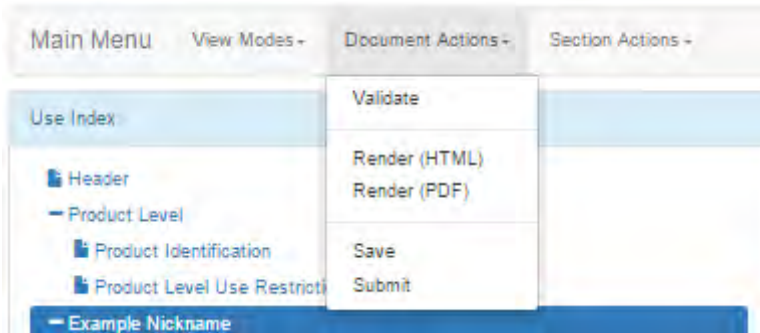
Main Menu View Modes - Document Actions - Section Actions -

Validate

Render (HTML)
Render (PDF)

Save
Submit

Use Index

Header
- Product Level
Product Identification
Product Level Use Restricti
- Example Nickname